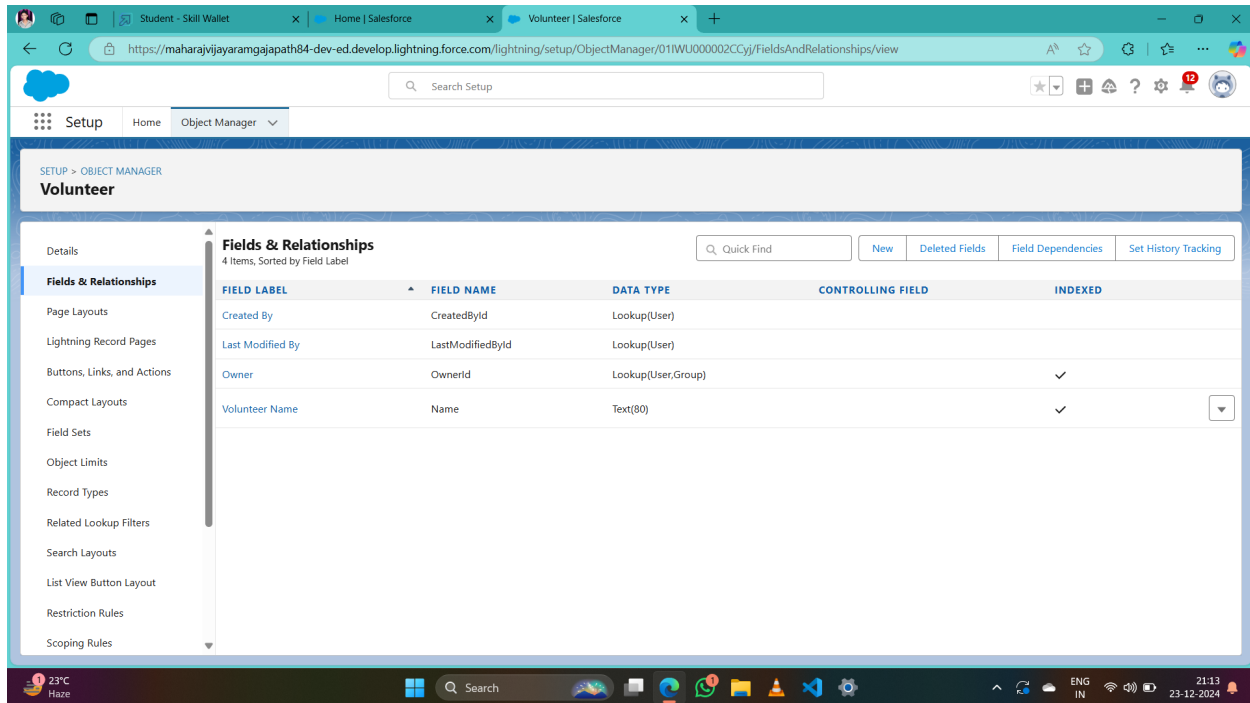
Student - Skill Wallet
Home | Salesforce
Volunteer | Salesforce

https://maharajvijayaramgajapath84-dev-ed.develop.lightning.force.com/lightning/setup/ObjectManager/01IWU000002CCyj/FieldsAndRelationships/view

Search Setup

12

Setup Home Object Manager

SETUP > OBJECT MANAGER
Volunteer

Details
Fields & Relationships
Page Layouts
Lightning Record Pages
Buttons, Links, and Actions
Compact Layouts
Field Sets
Object Limits
Record Types
Related Lookup Filters
Search Layouts
List View Button Layout
Restriction Rules
Scoping Rules

Fields & Relationships
4 Items, Sorted by Field Label

Quick Find
New
Deleted Fields
Field Dependencies
Set History Tracking

| FIELD LABEL | FIELD NAME | DATA TYPE | CONTROLLING FIELD | INDEXED |
|---|---|---|---|---|
| Created By | CreatedById | Lookup(User) | | |
| Last Modified By | LastModifiedById | Lookup(User) | | |
| Owner | OwnerId | Lookup(User,Group) | | ✓ |
| Volunteer Name | Name | Text(80) | | ✓ |

1 23°C Haze
Search
ENG IN
21:13
23-12-2024